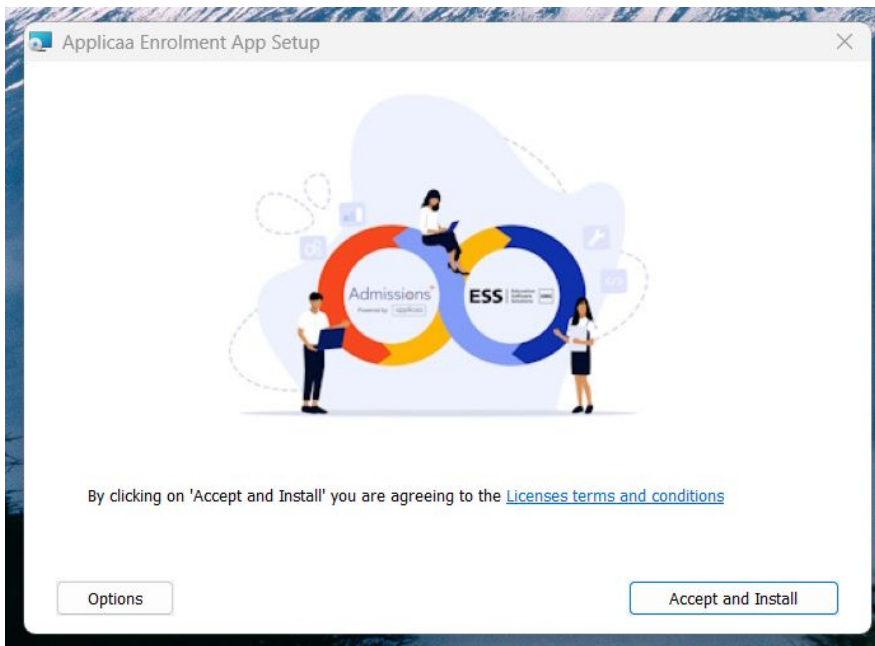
Applicaa Enrolment App Setup

Admissions⁺
Powered by applicaa

ESS | Education Software Solutions

By clicking on 'Accept and Install' you are agreeing to the Licenses terms and conditions

Options

Accept and Install